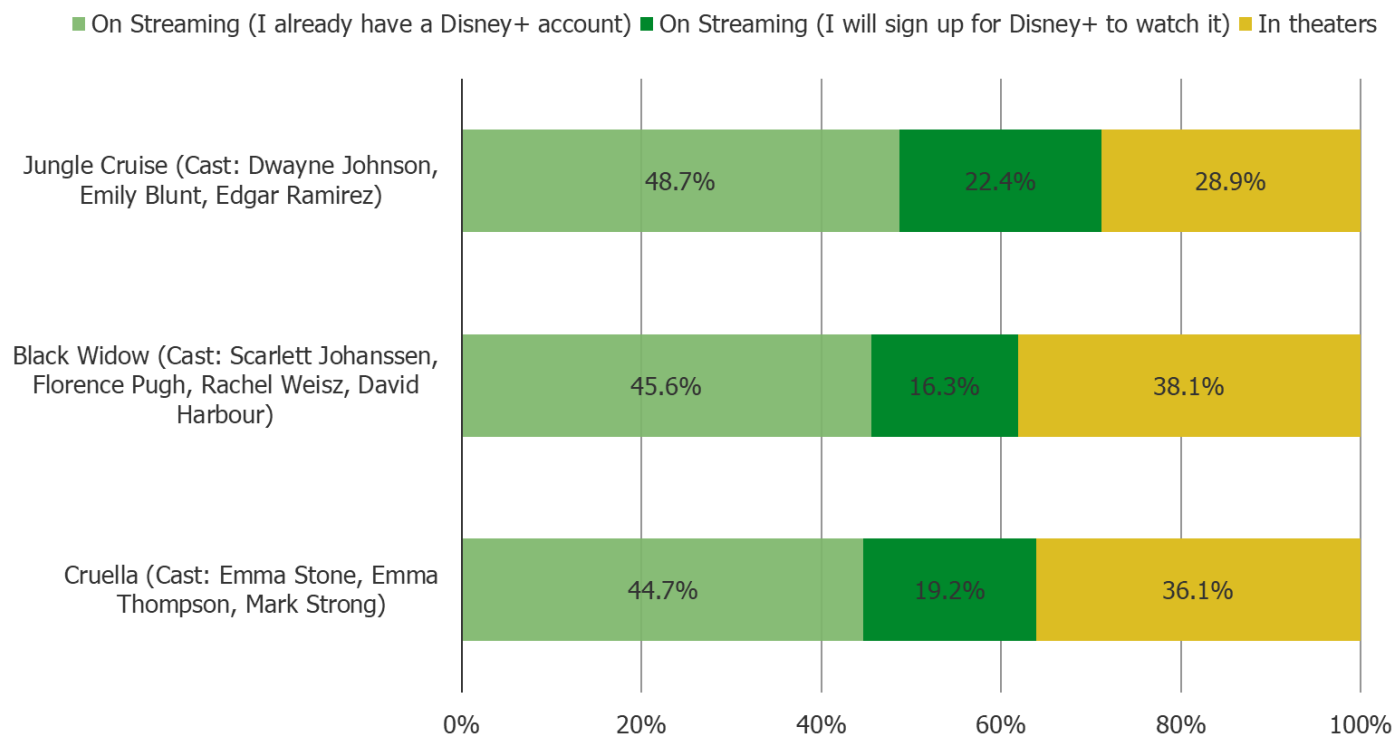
On Streaming (I already have a Disney+ account) On Streaming (I will sign up for Disney+ to watch it) In theaters

Jungle Cruise (Cast: Dwayne Johnson, Emily Blunt, Edgar Ramirez)
48.7% 22.4% 28.9%

Black Widow (Cast: Scarlett Johanssen, Florence Pugh, Rachel Weisz, David Harbour)
45.6% 16.3% 38.1%

Cruella (Cast: Emma Stone, Emma Thompson, Mark Strong)
44.7% 19.2% 36.1%

0% 20% 40% 60% 80% 100%